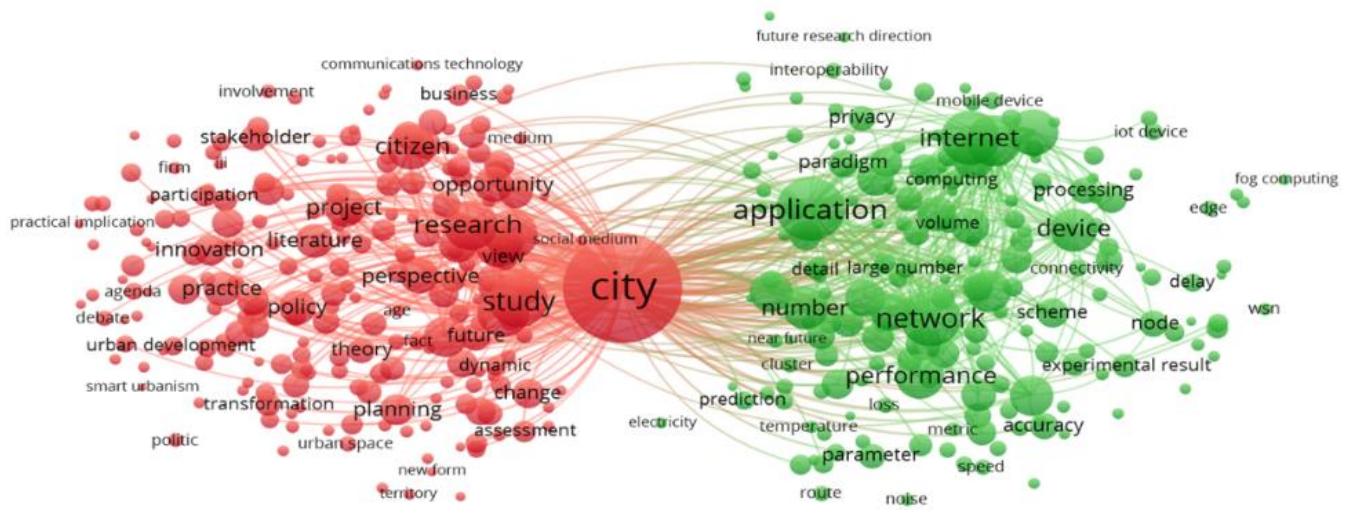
future research direction
communications technology
interoperability
involvement
business
mobile device
privacy
internet
iot device
stakeholder
medium
citizen
ii
firm
paradigm
computing
processing
fog computing
participation
opportunity
application
edge
project
practical implication
research
volume
device
innovation
literature
social medium
view
city
connectivity
agenda
perspective
detail
large number
delay
practice
study
policy
wsn
debate
age
number
network
scheme
node
urban development
fact
future
near future
theory
dynamic
cluster
experimental result
smart urbanism
performance
change
transformation
prediction
loss
planning
accuracy
electricity
assessment
temperature
metric
politic
urban space
parameter
speed
new form
territory
route
noise